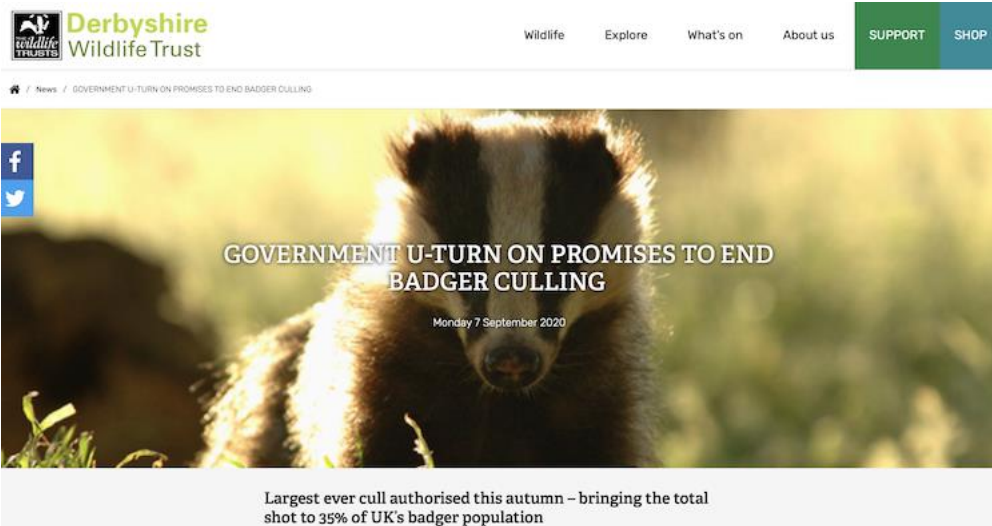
The Wildlife Trusts

Derbyshire Wildlife Trust

Wildlife Explore What's on About us SUPPORT SHOP

/ News / GOVERNMENT U-TURN ON PROMISES TO END BADGER CULLING

GOVERNMENT U-TURN ON PROMISES TO END BADGER CULLING

Monday 7 September 2020

Largest ever cull authorised this autumn – bringing the total shot to 35% of UK's badger population